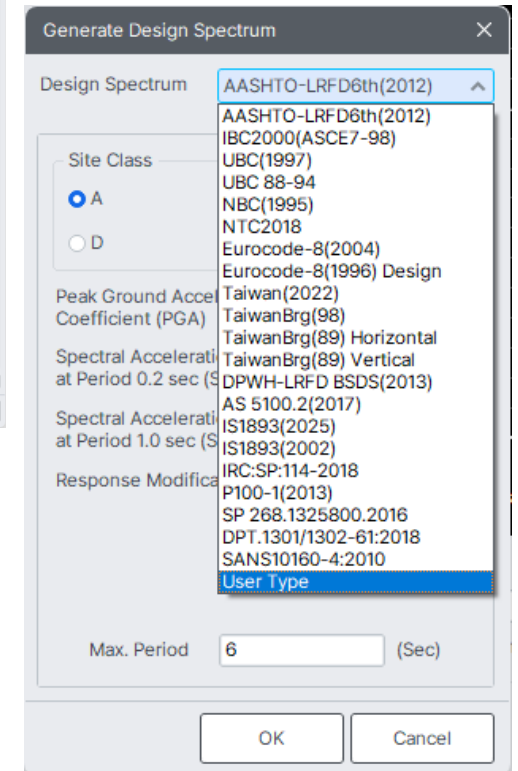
Generate Design Spectrum

Design Spectrum AASHTO-LRFD6th(2012)

AASHTO-LRFD6th(2012)
IBC2000(ASCE7-98)
UBC(1997)
UBC 88-94
NBC(1995)
NTC2018
Eurocode-8(2004)
Eurocode-8(1996) Design
Taiwan(2022)
TaiwanBrg(98)
TaiwanBrg(89) Horizontal
TaiwanBrg(89) Vertical
DPWH-LRFD BSDS(2013)
AS 5100.2(2017)
IS1893(2025)
IS1893(2002)
IRC:SP:114-2018
P100-1(2013)
SP 268.1325800.2016
DPT.1301/1302-61:2018
SANS10160-4:2010
User Type

Site Class
A
D

Peak Ground Accel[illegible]
Coefficient (PGA)

Spectral Accelerati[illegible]
at Period 0.2 sec (S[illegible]

Spectral Accelerati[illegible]
at Period 1.0 sec (S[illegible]

Response Modifica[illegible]

Max. Period 6 (Sec)

OK Cancel